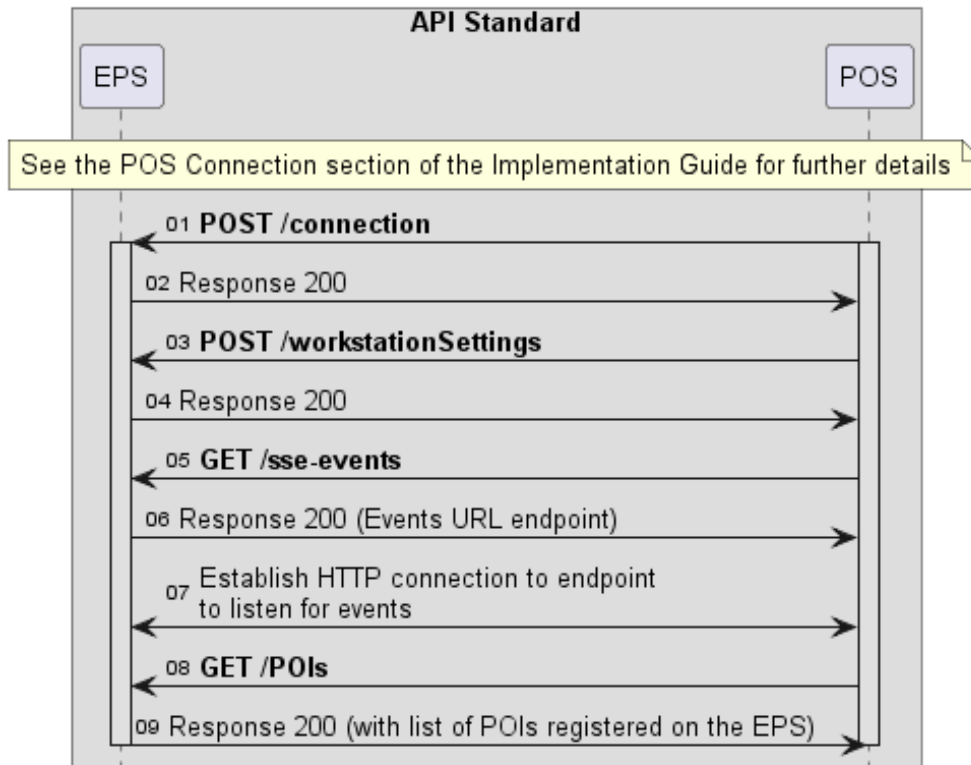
API Standard

EPS

POS

See the POS Connection section of the Implementation Guide for further details

01 POST /connection

02 Response 200

03 POST /workstationSettings

04 Response 200

05 GET /sse-events

06 Response 200 (Events URL endpoint)

07 Establish HTTP connection to endpoint to listen for events

08 GET /POIs

09 Response 200 (with list of POIs registered on the EPS)